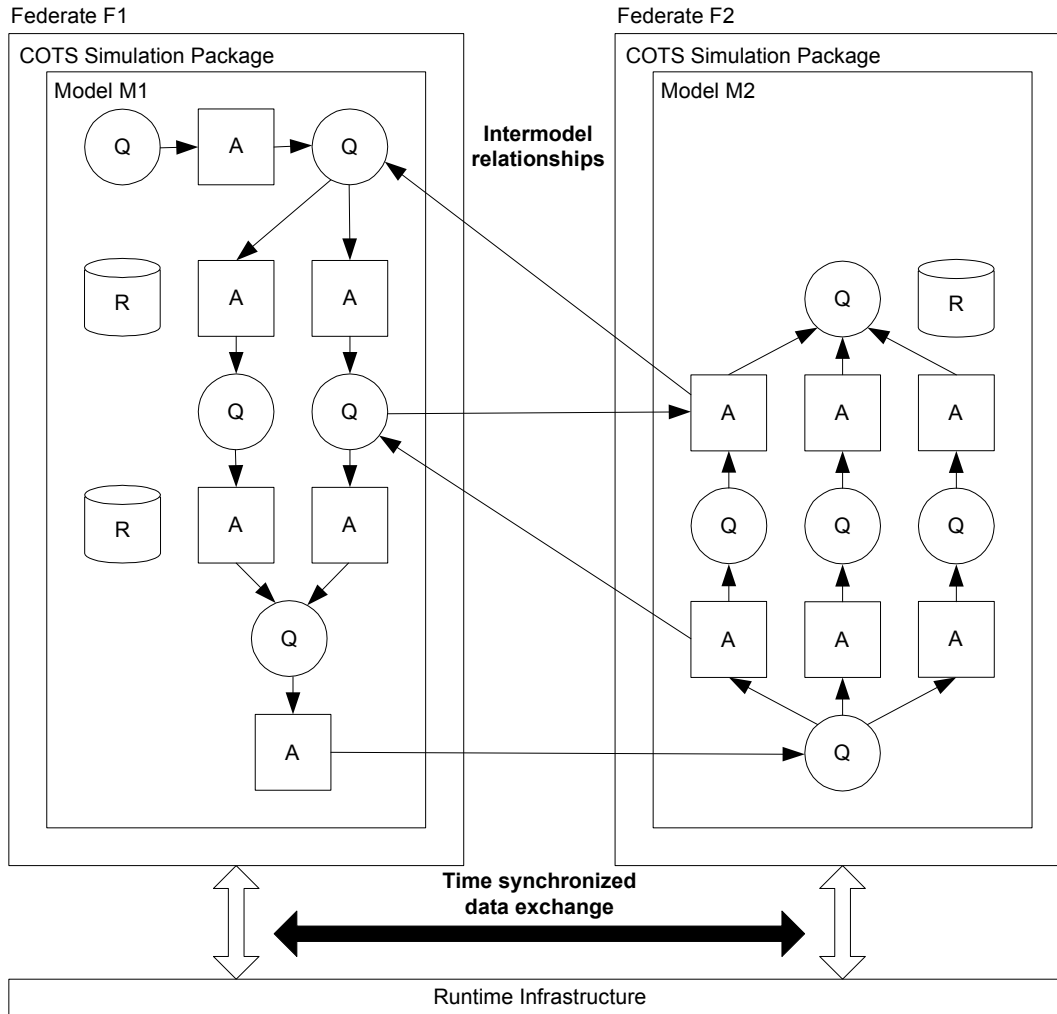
Federate F1

COTS Simulation Package

Model M1

Q

A

Q

R

A

A

Q

Q

R

A

A

Q

A

Intermodel relationships

Federate F2

COTS Simulation Package

Model M2

Q

R

A

A

A

Q

Q

Q

A

A

A

Q

Time synchronized data exchange

Runtime Infrastructure